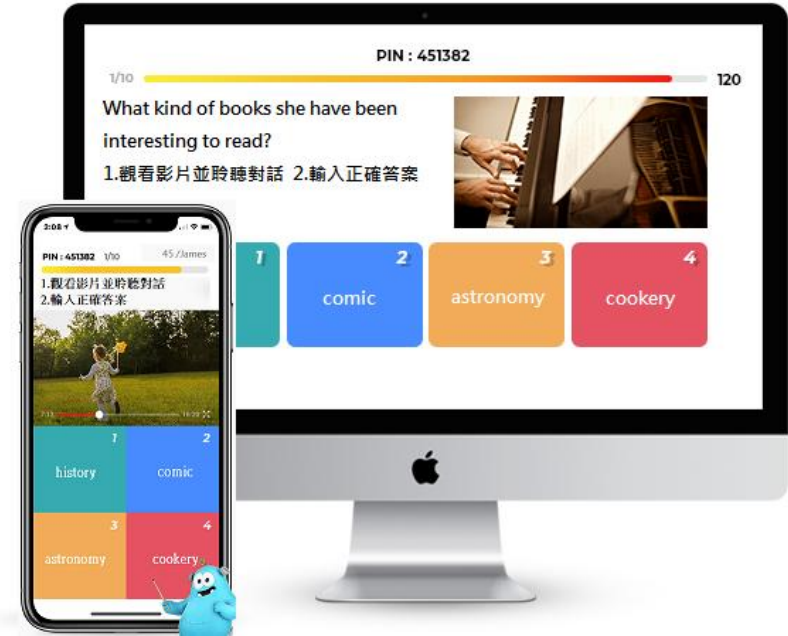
PIN : 451382

1/10

120

What kind of books she have been interesting to read?

1.觀看影片並聆聽對話 2.輸入正確答案

1

2
comic

3
astronomy

4
cookery

2:08

PIN : 451382 1/10

45 /James

1.觀看影片並聆聽對話
2.輸入正確答案

1
history

2
comic

3
astronomy

4
cookery